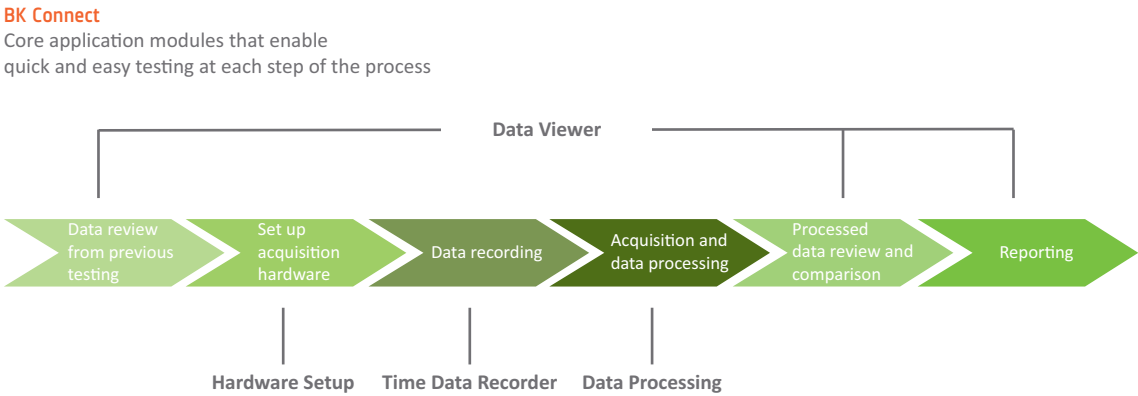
BK Connect
Core application modules that enable quick and easy testing at each step of the process

Data Viewer

Data review from previous testing

Set up acquisition hardware

Data recording

Acquisition and data processing

Processed data review and comparison

Reporting

Hardware Setup

Time Data Recorder

Data Processing